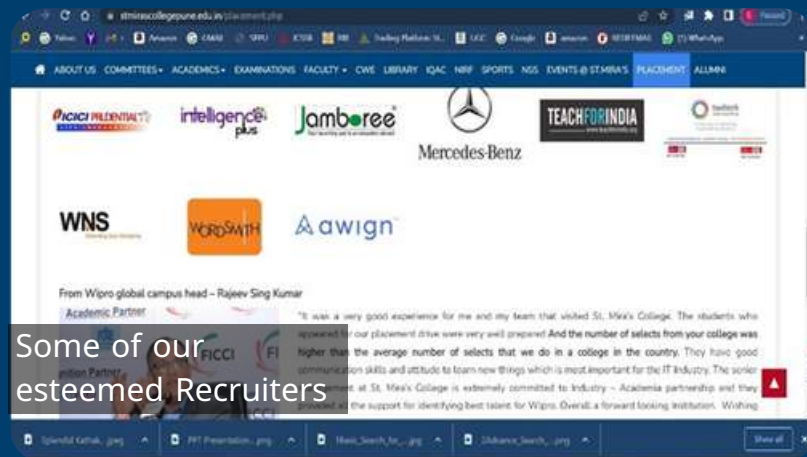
stmirascollegepune.edu.in/placement.php

Yahoo Amazon CMAM SPPU ICSSR Trading Platform St... UGC Google amazon WhatsApp

ABOUT US COMMITTEES ACADEMICS EXAMINATIONS FACULTY CWS LIBRARY IQAC NIRF SPORTS NSS EVENTS @ ST.MIRA'S PLACEMENT ALUMNI

ICICI PRUDENTIAL intelligence plus Jamboree Mercedes-Benz TEACH FOR INDIA

WNS WORDSMITH awign

From Wipro global campus head – Rajeev Sing Kumar

Academic Partner

FICCI

"It was a very good experience for me and my team that visited St. Mira's College. The students who appeared for our placement drive were very well prepared And the number of selects from your college was higher than the average number of selects that we do in a college in the country. They have good communication skills and attitude to learn new things which is most important for the IT Industry. The senior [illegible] at St. Mira's College is extremely committed to Industry – Academia partnership and they provided all the support for identifying best talent for Wipro. Overall a forward looking institution. Wishing

Some of our esteemed Recruiters

Show all